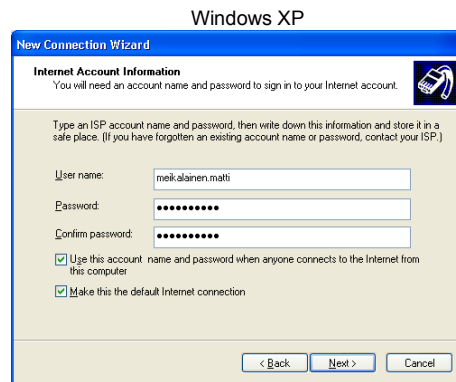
Windows XP

New Connection Wizard

Internet Account Information
You will need an account name and password to sign in to your Internet account.

Type an ISP account name and password, then write down this information and store it in a safe place. (If you have forgotten an existing account name or password, contact your ISP.)

User name: meikalainen.matti

Password: ••••••••••

Confirm password: ••••••••••

Use this account name and password when anyone connects to the Internet from this computer

Make this the default Internet connection

< Back | Next > | Cancel